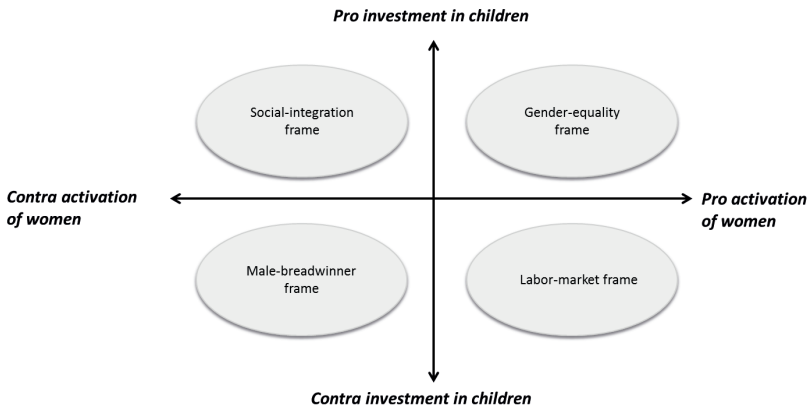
Pro investment in children

Social-integration frame

Gender-equality frame

Contra activation of women

Pro activation of women

Male-breadwinner frame

Labor-market frame

Contra investment in children